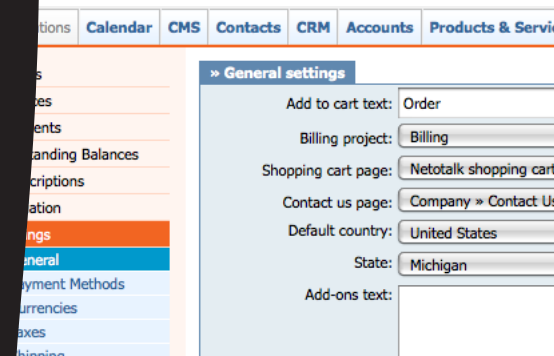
tions | Calendar | CMS | Contacts | CRM | Accounts | Products & Servic

s
tes
ents
tanding Balances
criptions
ation
ings
eneral
yment Methods
urrencies
axes
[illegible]

» General settings

Add to cart text: Order
Billing project: Billing
Shopping cart page: Netotalk shopping cart
Contact us page: Company » Contact Us
Default country: United States
State: Michigan
Add-ons text: